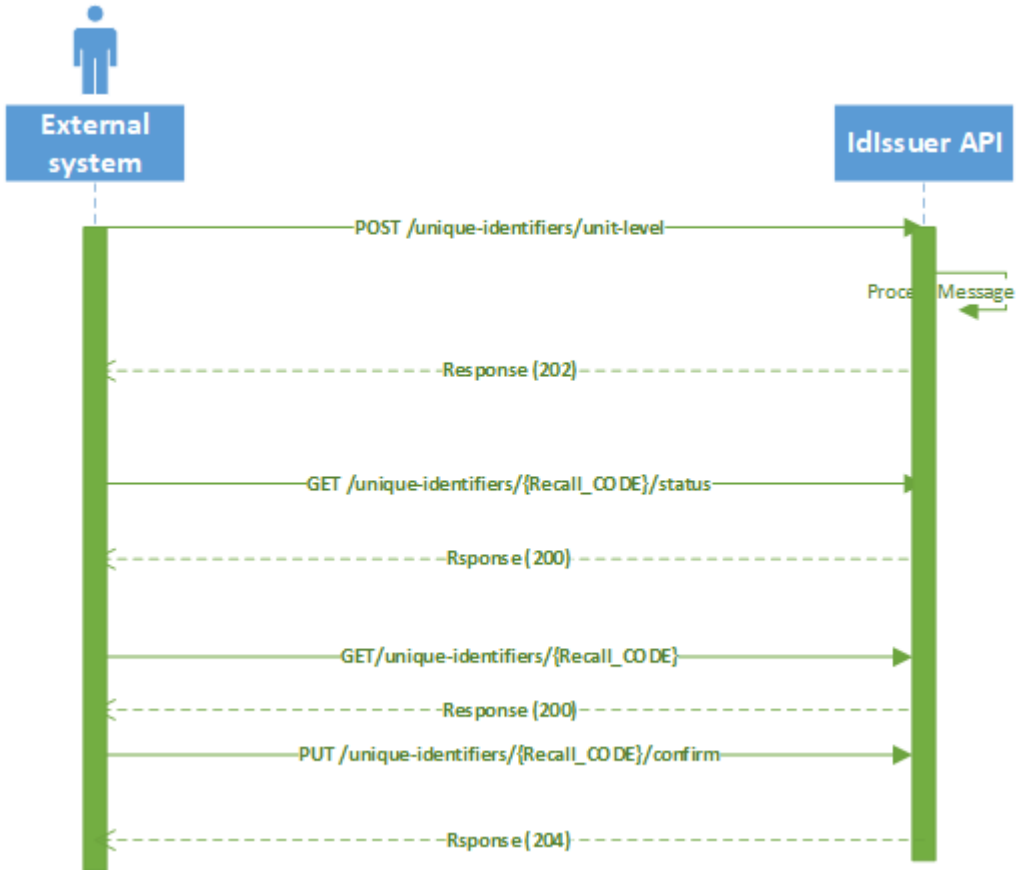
External system

IdIssuer API

POST /unique-identifiers/unit-level

Proce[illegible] Message

Response (202)

GET /unique-identifiers/{Recall_CODE}/status

Rsponse (200)

GET/unique-identifiers/{Recall_CODE}

Response (200)

PUT /unique-identifiers/{Recall_CODE}/confirm

Rsponse (204)